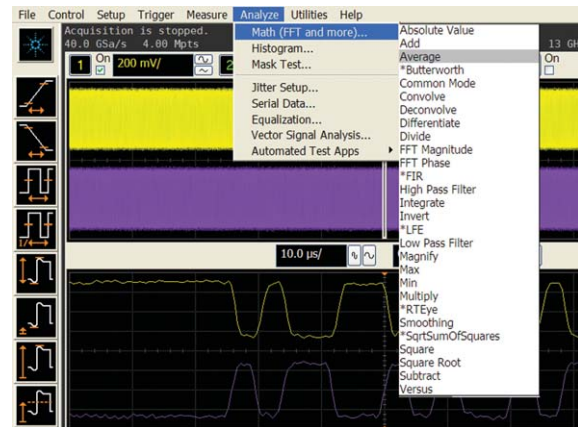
File Control Setup Trigger Measure Analyze Utilities Help

Acquisition is stopped.
40.0 GSa/s 4.00 Mpts

13 GH

1 On 200 mV/ 2

On

Math (FFT and more)...
Histogram...
Mask Test...
Jitter Setup...
Serial Data...
Equalization...
Vector Signal Analysis...
Automated Test Apps

Absolute Value
Add
Average
*Butterworth
Common Mode
Convolve
Deconvolve
Differentiate
Divide
FFT Magnitude
FFT Phase
*FIR
High Pass Filter
Integrate
Invert
*LFE
Low Pass Filter
Magnify
Max
Min
Multiply
*RTEye
Smoothing
*SqrtSumOfSquares
Square
Square Root
Subtract
Versus

10.0 µs/